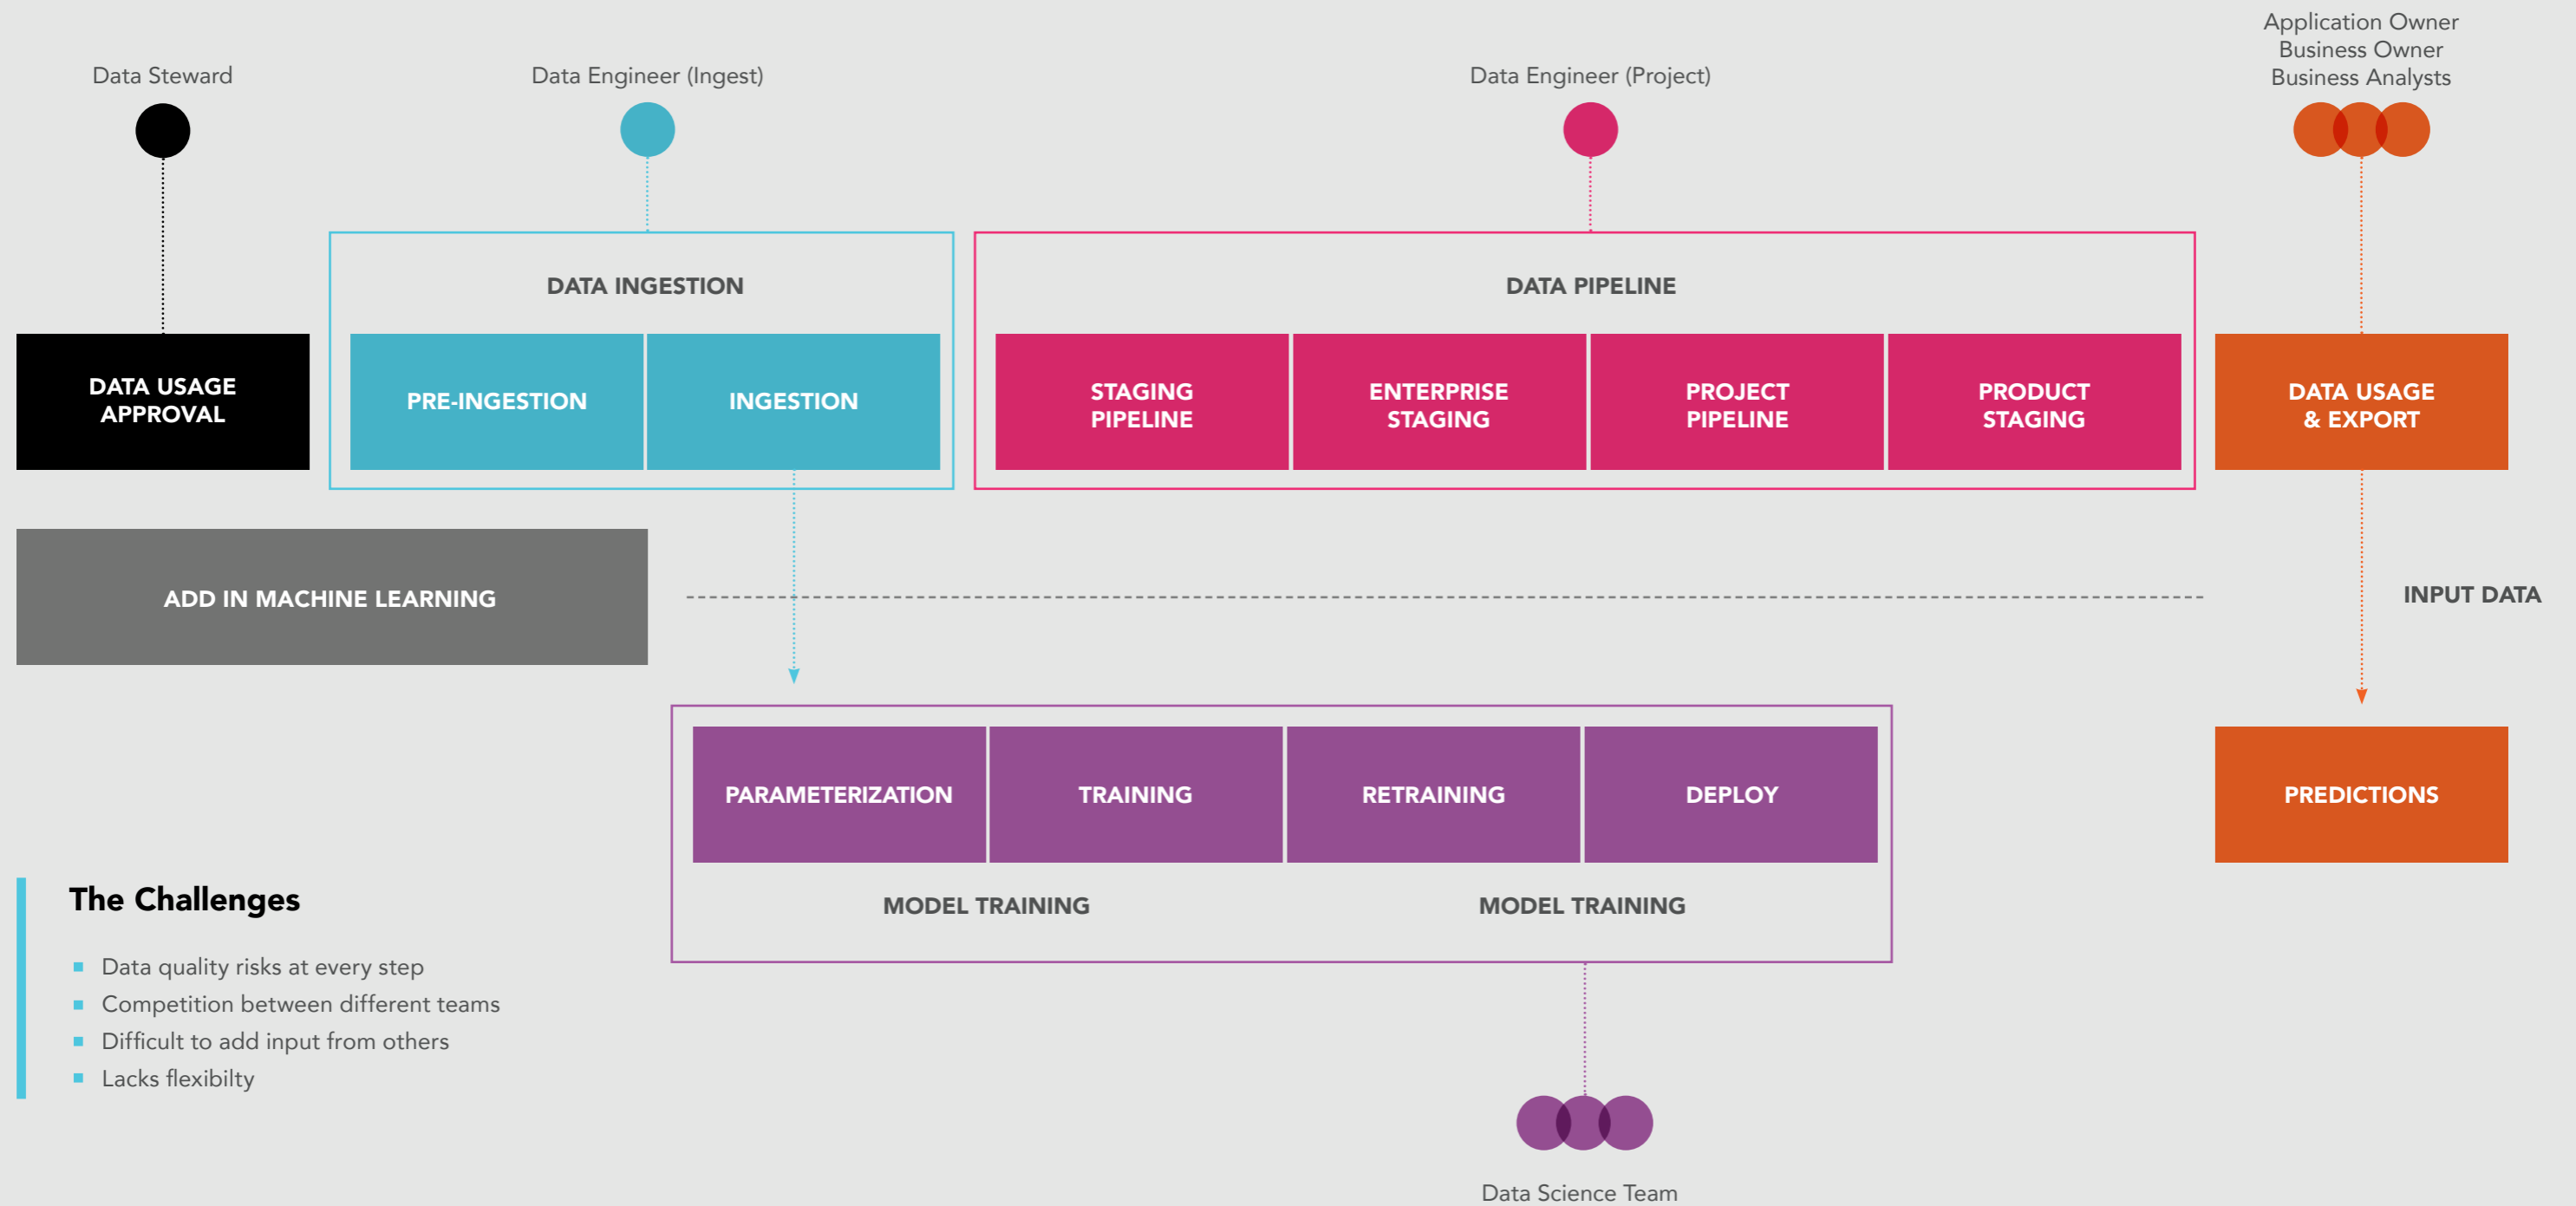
Data Steward

Data Engineer (Ingest)

Data Engineer (Project)

Application Owner
Business Owner
Business Analysts

DATA INGESTION

DATA PIPELINE

DATA USAGE APPROVAL

PRE-INGESTION

INGESTION

STAGING PIPELINE

ENTERPRISE STAGING

PROJECT PIPELINE

PRODUCT STAGING

DATA USAGE & EXPORT

ADD IN MACHINE LEARNING

INPUT DATA

PARAMETERIZATION

TRAINING

RETRAINING

DEPLOY

PREDICTIONS

MODEL TRAINING

MODEL TRAINING

The Challenges

- Data quality risks at every step
- Competition between different teams
- Difficult to add input from others
- Lacks flexibilty

Data Science Team